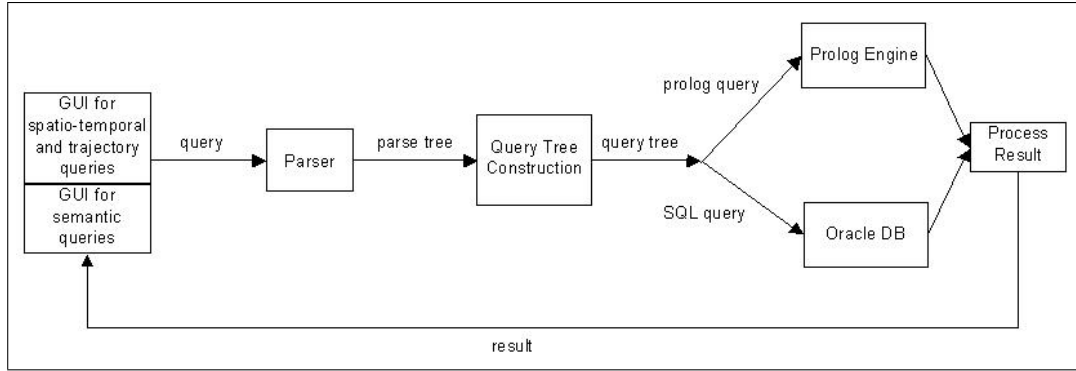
GUI for spatio-temporal and trajectory queries

GUI for semantic queries

query

Parser

parse tree

Query Tree Construction

query tree

prolog query

Prolog Engine

SQL query

Oracle DB

Process Result

result